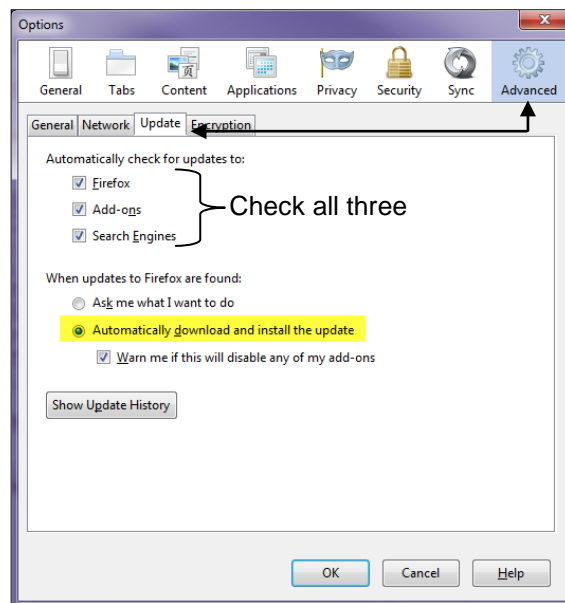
Options

General Tabs Content Applications Privacy Security Sync Advanced

General Network Update Encryption

Automatically check for updates to:

Firefox

Add-ons

Search Engines

Check all three

When updates to Firefox are found:

Ask me what I want to do

Automatically download and install the update

Warn me if this will disable any of my add-ons

Show Update History

OK Cancel Help